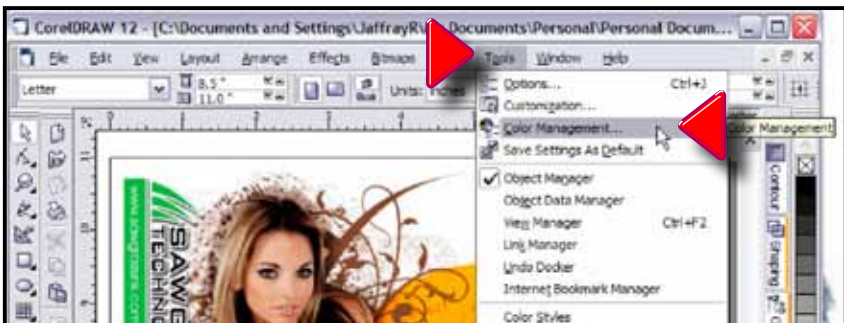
CorelDRAW 12 - [C:\Documents and Settings\JaffrayR\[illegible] Documents\Personal\Personal Docum...

File Edit View Layout Arrange Effects Bitmaps Text Tools Window Help

Letter

8.5 "
11.0 "

Units: inches

Options... Ctrl+J
Customization...
Color Management...
Save Settings As Default
Object Manager
Object Data Manager
View Manager Ctrl+F2
Link Manager
Undo Docker
Internet Bookmark Manager
Color Styles

Color Management

Contour
Shaping

SAWG
TECHNI
www.sawgrasstechnik.com